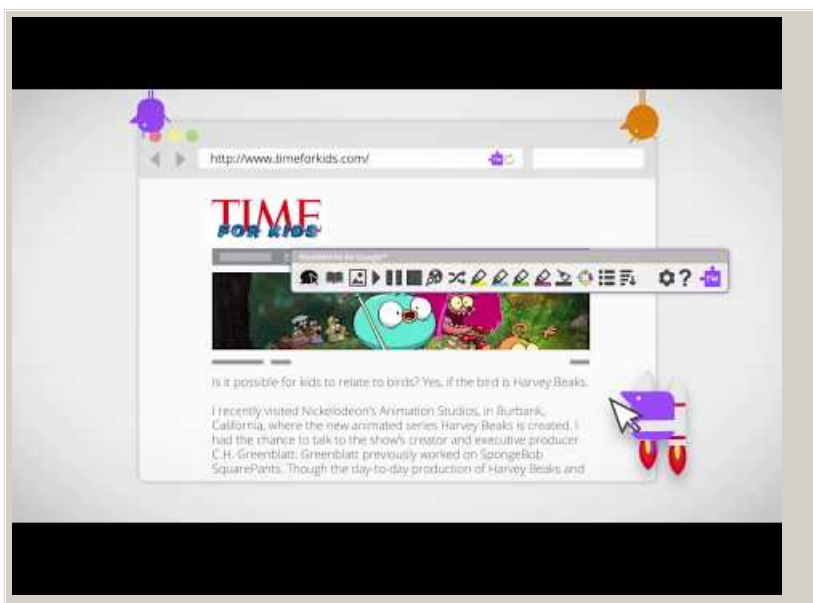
http://www.timeforkids.com/

TIME FOR KIDS

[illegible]

Is it possible for kids to relate to birds? Yes, if the bird is Harvey Beaks.

I recently visited Nickelodeon's Animation Studios, in Burbank, California, where the new animated series Harvey Beaks is created. I had the chance to talk to the show's creator and executive producer C.H. Greenblatt. Greenblatt previously worked on SpongeBob SquarePants. Though the day-to-day production of Harvey Beaks and